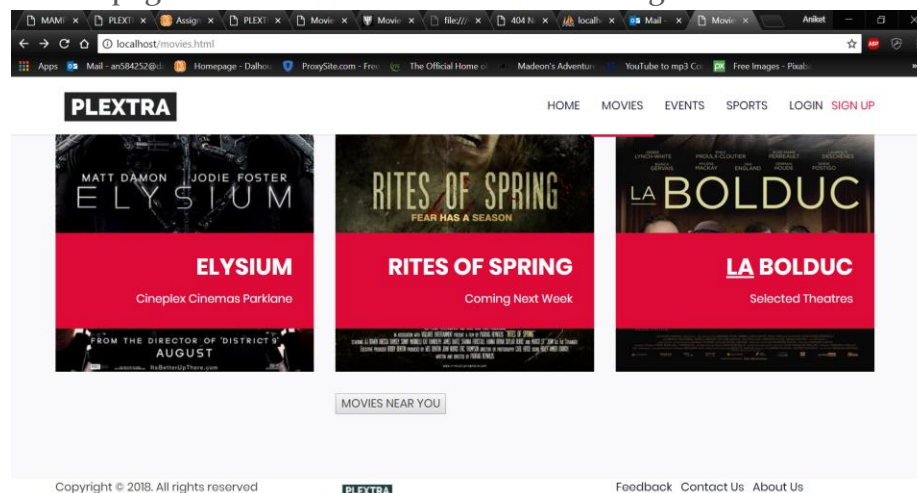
MAMI × PLEXT × Assign × PLEXT × Movie × Movie × file:/// × 404 N × localh × Mail - × Movie × Aniket

localhost/movies.html

Apps Mail - an584252@d Homepage - Dalhou ProxySite.com - Free The Official Home o Madeon's Adventure YouTube to mp3 Co Free Images - Pixab

PLEXTRA

HOME MOVIES EVENTS SPORTS LOGIN SIGN UP

MATT DAMON JODIE FOSTER
ELYSIUM

ELYSIUM
Cineplex Cinemas Parklane

FROM THE DIRECTOR OF 'DISTRICT 9'
AUGUST

RITES OF SPRING
FEAR HAS A SEASON

RITES OF SPRING
Coming Next Week

LA BOLDUC

LA BOLDUC
Selected Theatres

MOVIES NEAR YOU

Copyright © 2018. All rights reserved

PLEXTRA

Feedback Contact Us About Us